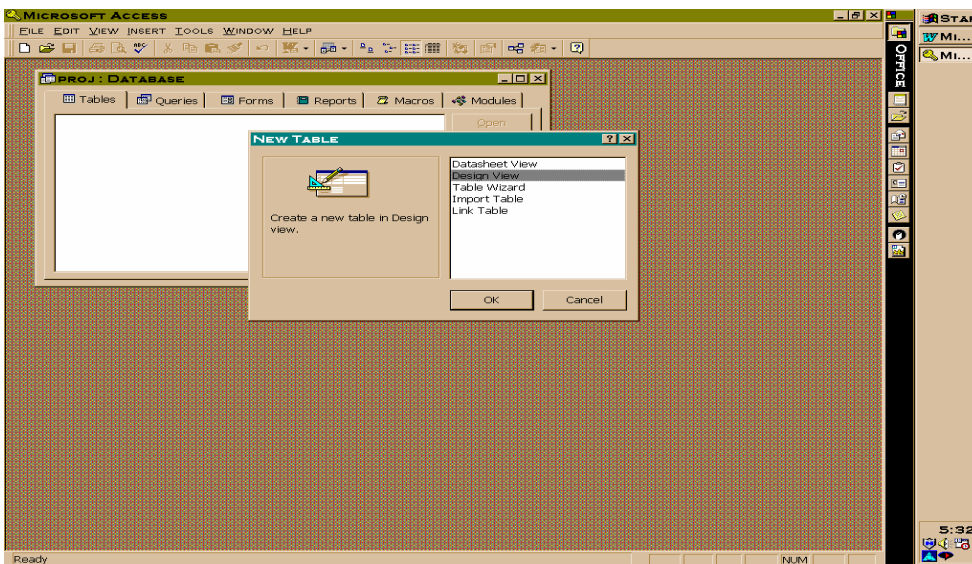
MICROSOFT ACCESS

FILE EDIT VIEW INSERT TOOLS WINDOW HELP

PROJ : DATABASE

Tables | Queries | Forms | Reports | Macros | Modules

Open

NEW TABLE

Create a new table in Design view.

Datasheet View
Design View
Table Wizard
Import Table
Link Table

OK
Cancel

OFFICE

STA
MI...
MI...

5:32

Ready

NUM